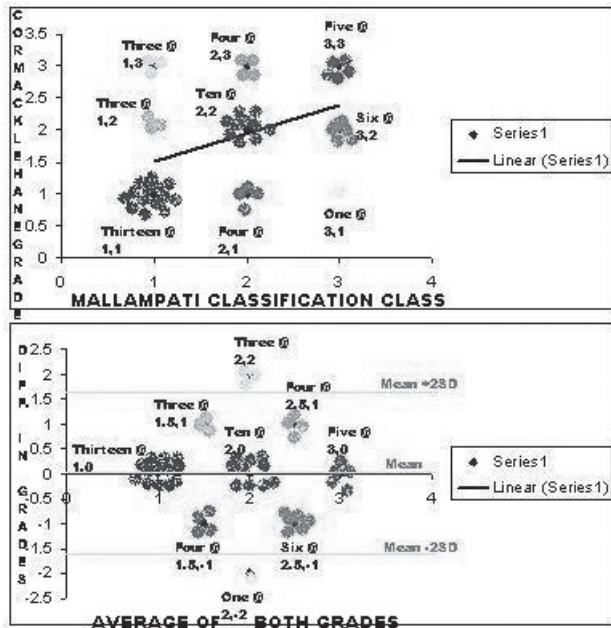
CORMACK LEHANE GRADE

3.5
3
2.5
2
1.5
1
0.5
0
0
1
2
3
4

Three @ 1,3
Four @ 2,3
Five @ 3,3
Three @ 1,2
Ten @ 2,2
Six @ 3,2
Thirteen @ 1,1
Four @ 2,1
One @ 3,1

Series1
Linear (Series1)

MALLAMPATI CLASSIFICATION CLASS

DIFF IN GRADES

2.5
2
1.5
1
0.5
0
-0.5
-1
-1.5
-2
-2.5
0
1
2
3
4

Three @ 2,2
Four @ 2.5,1
Mean +2SD
Three @ 1.5,1
Ten @ 2,0
Five @ 3,0
Thirteen @ 1,0
Mean
Four @ 1.5,-1
Six @ 2.5,-1
Mean -2SD
One @ 2,-2

Series1
Linear (Series1)

AVERAGE OF BOTH GRADES